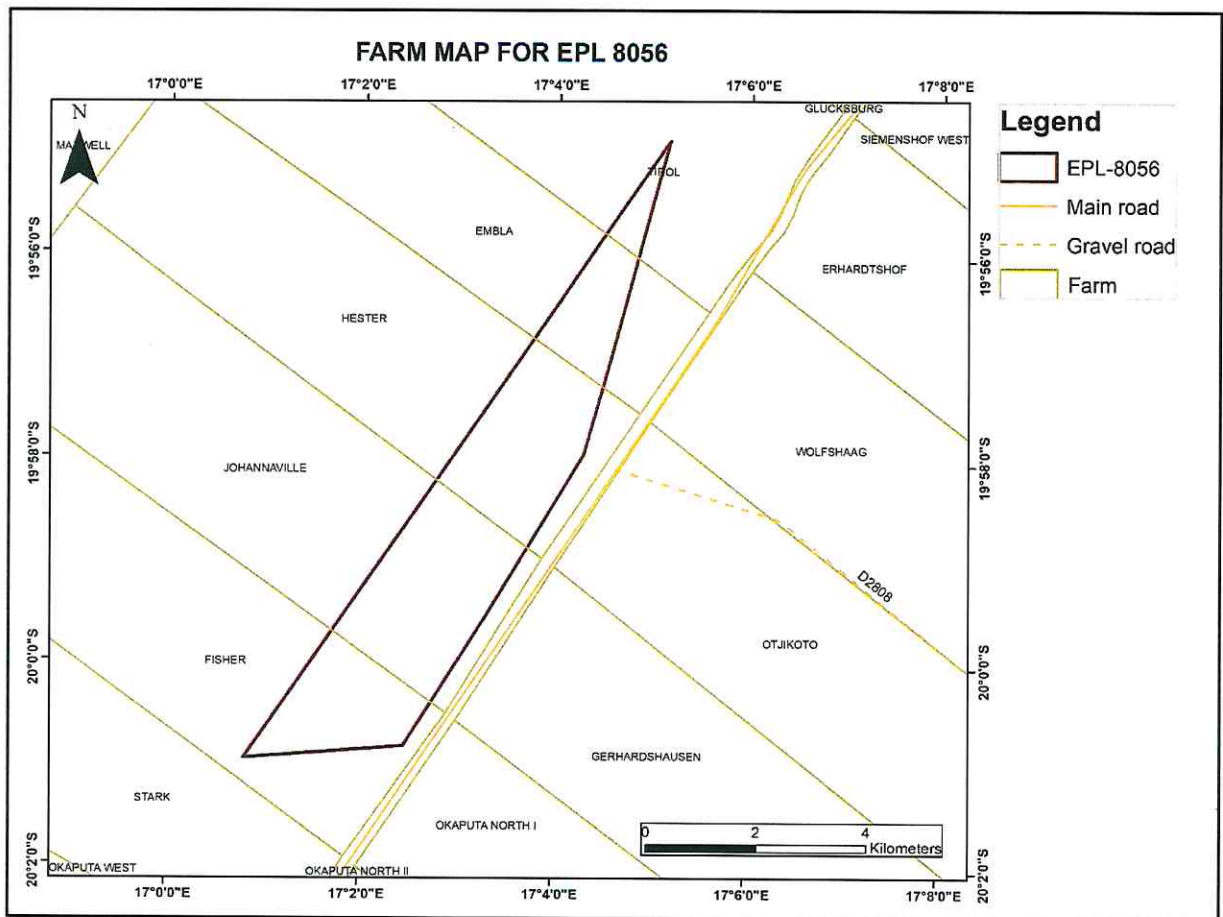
FARM MAP FOR EPL 8056

17°0'0"E
17°2'0"E
17°4'0"E
17°6'0"E
17°8'0"E

N

MAXWELL
TIROL
GLUCKSBURG
SIEMENSHOF WEST
EMBLA
ERHARDTSHOF
HESTER
WOLFSHAAG
JOHANNAVILLE
D2808
OTJIKOTO
FISHER
GERHARDSHAUSEN
STARK
OKAPUTA NORTH I
OKAPUTA WEST
OKAPUTA NORTH II

19°56'0"S
19°58'0"S
20°0'0"S
20°2'0"S

0 2 4
Kilometers

17°0'0"E
17°2'0"E
17°4'0"E
17°6'0"E
17°8'0"E

Legend
EPL-8056
Main road
Gravel road
Farm